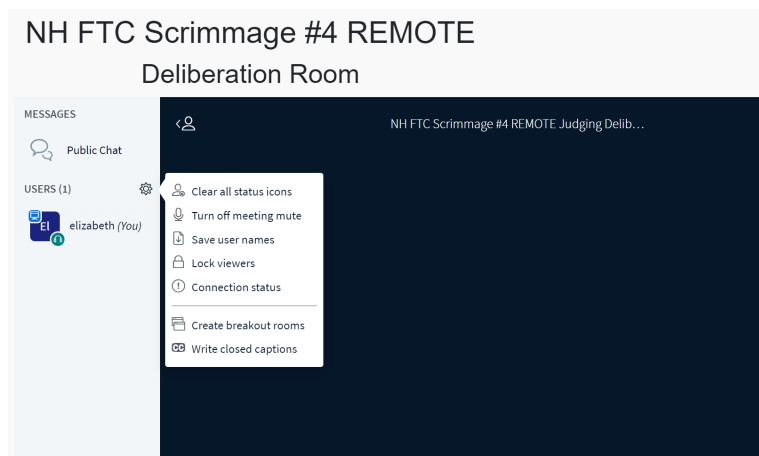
NH FTC Scrimmage #4 REMOTE

Deliberation Room

MESSAGES

Public Chat

USERS (1)

El elizabeth (You)

NH FTC Scrimmage #4 REMOTE Judging Delib…

Clear all status icons
Turn off meeting mute
Save user names
Lock viewers
Connection status
Create breakout rooms
Write closed captions